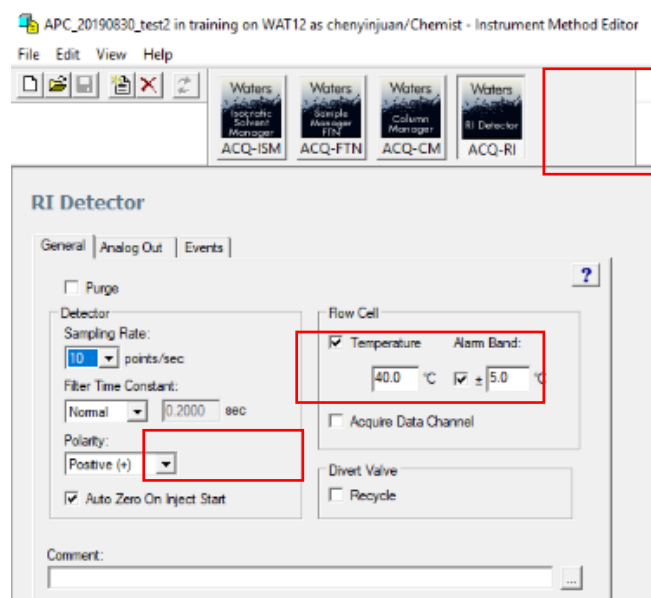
APC_20190830_test2 in training on WAT12 as chenyinjuan/Chemist - Instrument Method Editor

File Edit View Help

Waters Isocratic Solvent Manager ACQ-ISM
Waters Sample Manager FTN ACQ-FTN
Waters Column Manager ACQ-CM
Waters RI Detector ACQ-RI

RI Detector

General | Analog Out | Events

?

Purge

Detector
Sampling Rate:
10 points/sec
Filter Time Constant:
Normal 0.2000 sec
Polarity:
Positive (+)
Auto Zero On Inject Start

Flow Cell
Temperature Alarm Band:
40.0 °C ± 5.0 °C
Acquire Data Channel

Divert Valve
Recycle

Comment:
...